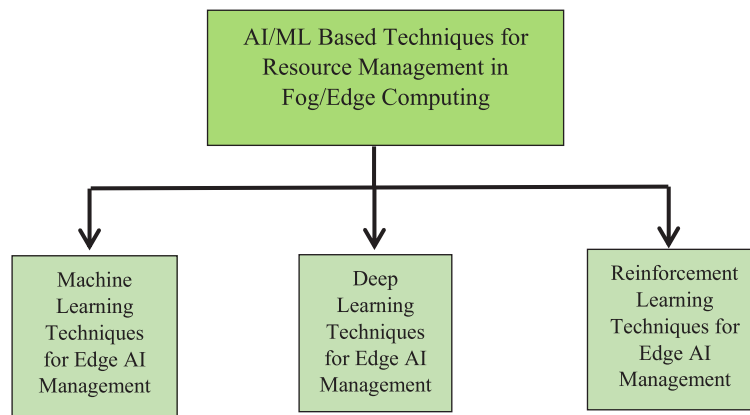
AI/ML Based Techniques for Resource Management in Fog/Edge Computing

Machine Learning Techniques for Edge AI Management

Deep Learning Techniques for Edge AI Management

Reinforcement Learning Techniques for Edge AI Management